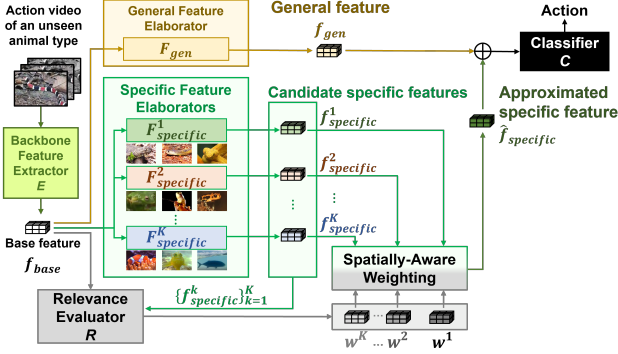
Action video of an unseen animal type

General Feature Elaborator

$F_{gen}$

General feature

$f_{gen}$

Action

Classifier $C$

Backbone Feature Extractor $E$

Specific Feature Elaborators

$F^1_{specific}$

$F^2_{specific}$

⋮

$F^K_{specific}$

Candidate specific features

$f^1_{specific}$

$f^2_{specific}$

⋮

$f^K_{specific}$

Approximated specific feature

$\hat{f}_{specific}$

Base feature

$f_{base}$

Spatially-Aware Weighting

Relevance Evaluator $R$

$\{f^k_{specific}\}^K_{k=1}$

$w^K$ … $w^2$ $w^1$